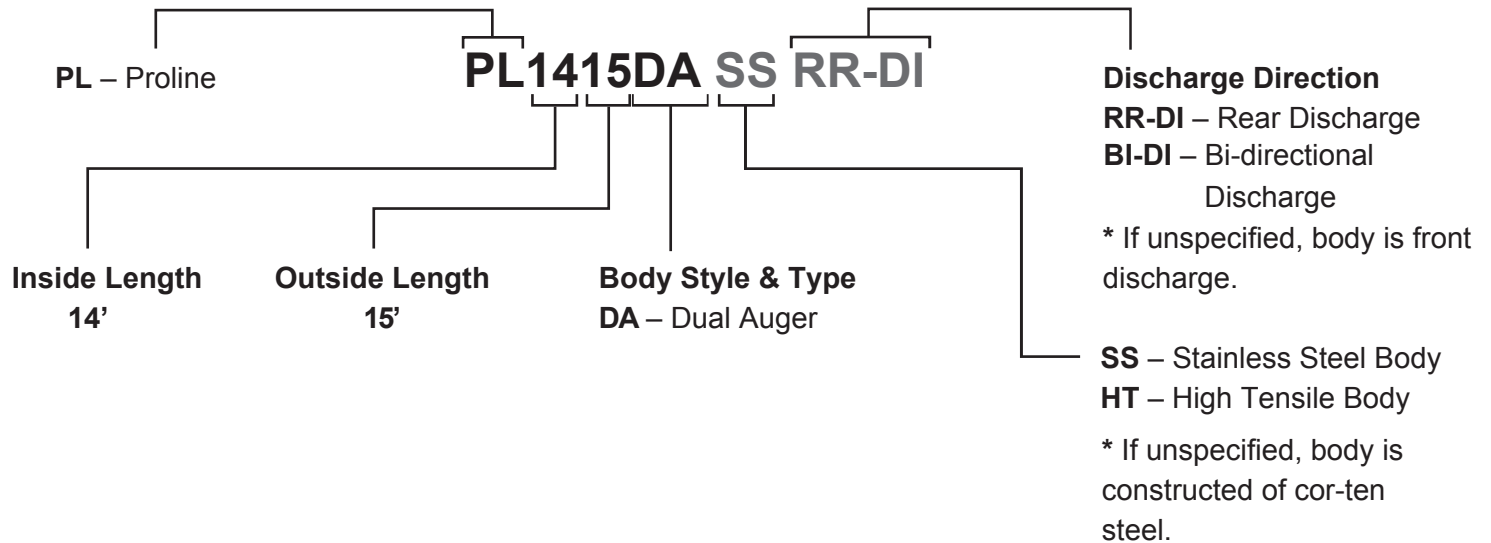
PL – Proline

PL1415DA SS RR-DI

Discharge Direction
RR-DI – Rear Discharge
BI-DI – Bi-directional Discharge
* If unspecified, body is front discharge.

Inside Length
14'

Outside Length
15'

Body Style & Type
DA – Dual Auger

SS – Stainless Steel Body
HT – High Tensile Body
* If unspecified, body is constructed of cor-ten steel.